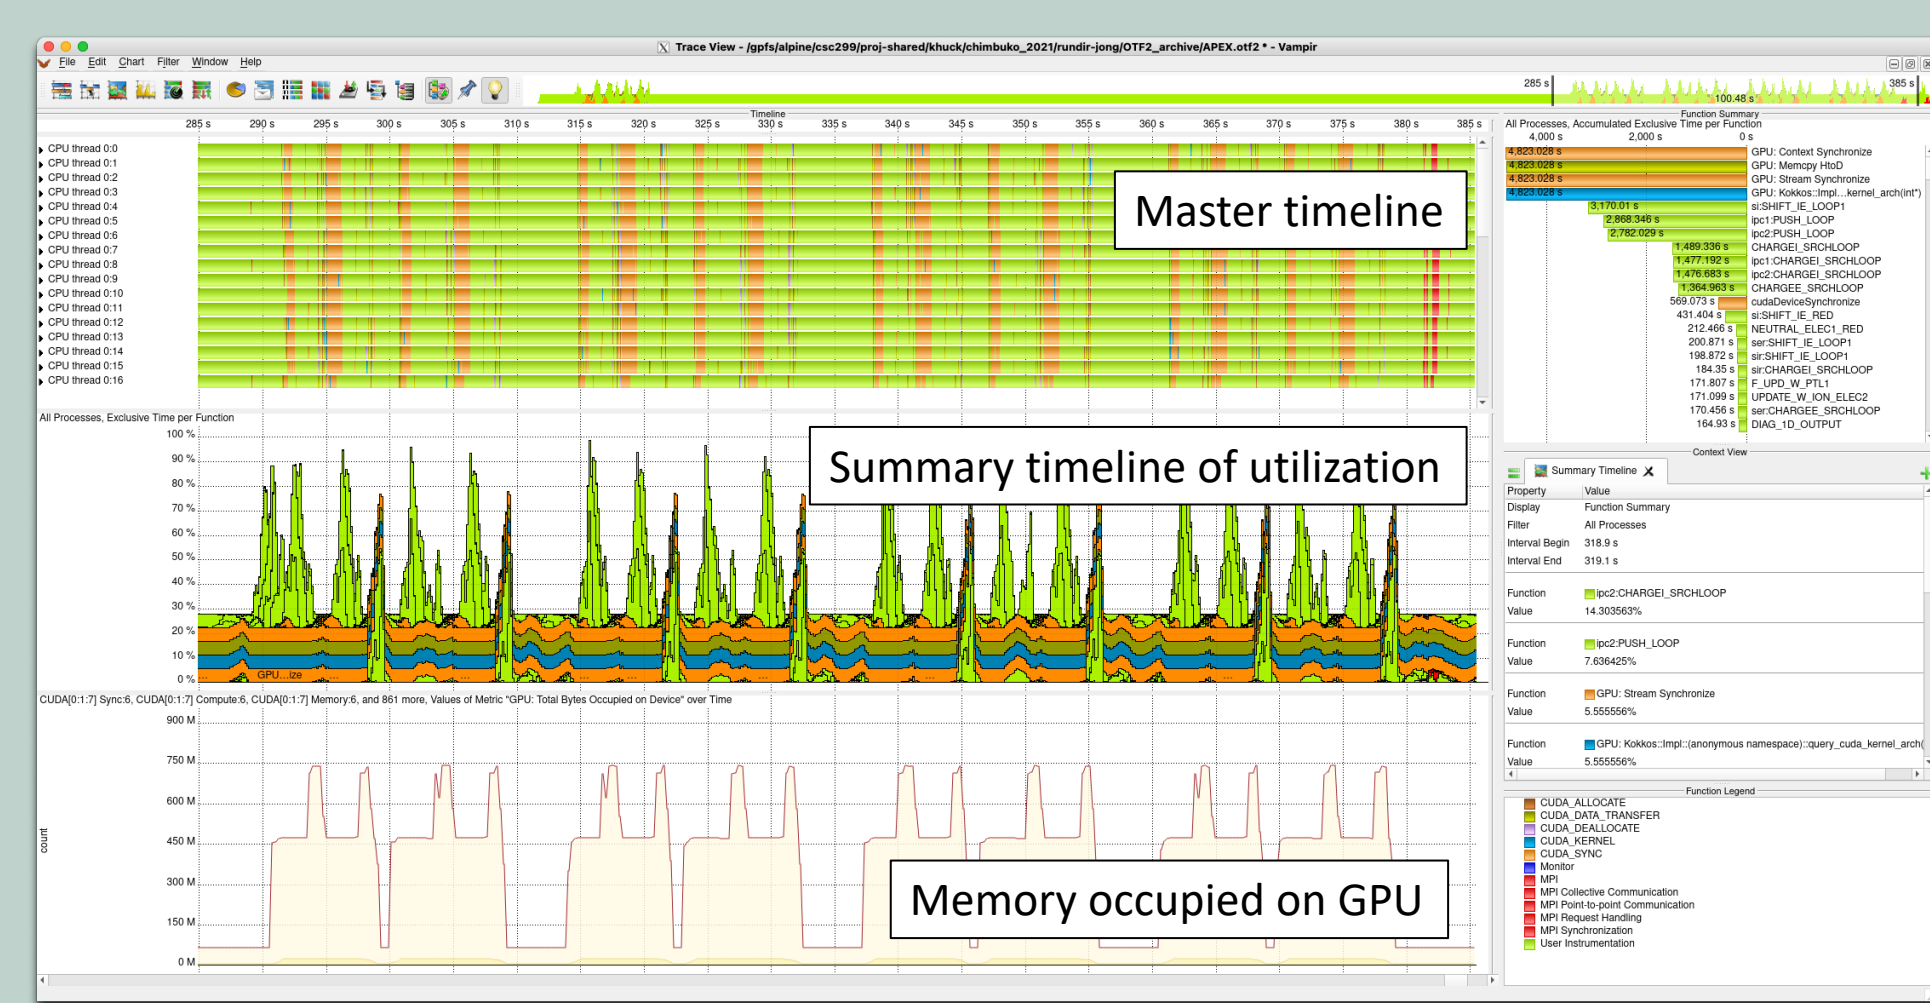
Trace View - /gpfs/alpine/csc299/proj-shared/khuck/chimbuko_2021/rundir-jong/OTF2_archive/APEX.otf2 * - Vampir

File Edit Chart Filter Window Help

285 s 100.48 s 385 s

Timeline

285 s 290 s 295 s 300 s 305 s 310 s 315 s 320 s 325 s 330 s 335 s 340 s 345 s 350 s 355 s 360 s 365 s 370 s 375 s 380 s 385 s

CPU thread 0:0
CPU thread 0:1
CPU thread 0:2
CPU thread 0:3
CPU thread 0:4
CPU thread 0:5
CPU thread 0:6
CPU thread 0:7
CPU thread 0:8
CPU thread 0:9
CPU thread 0:10
CPU thread 0:11
CPU thread 0:12
CPU thread 0:13
CPU thread 0:14
CPU thread 0:15
CPU thread 0:16

Master timeline

All Processes, Exclusive Time per Function

100 % 90 % 80 % 70 % 60 % 50 % 40 % 30 % 20 % 10 % 0 %

GPU...ize

Summary timeline of utilization

CUDA[0:1:7] Sync:6, CUDA[0:1:7] Compute:6, CUDA[0:1:7] Memory:6, and 861 more, Values of Metric "GPU: Total Bytes Occupied on Device" over Time

900 M 750 M 600 M 450 M 300 M 150 M 0 M

count

Memory occupied on GPU

Function Summary

All Processes, Accumulated Exclusive Time per Function

4,000 s 2,000 s 0 s

| | |
|---|---|
| 4,823.028 s | GPU: Context Synchronize |
| 4,823.028 s | GPU: Memcpy HtoD |
| 4,823.028 s | GPU: Stream Synchronize |
| 4,823.028 s | GPU: Kokkos::Impl...kernel_arch(int*) |
| 3,170.01 s | si:SHIFT_IE_LOOP1 |
| 2,868.346 s | ipc1:PUSH_LOOP |
| 2,782.029 s | ipc2:PUSH_LOOP |
| 1,489.336 s | CHARGEI_SRCHLOOP |
| 1,477.192 s | ipc1:CHARGEI_SRCHLOOP |
| 1,476.683 s | ipc2:CHARGEI_SRCHLOOP |
| 1,364.963 s | CHARGEE_SRCHLOOP |
| 569.073 s | cudaDeviceSynchronize |
| 431.404 s | si:SHIFT_IE_RED |
| 212.466 s | NEUTRAL_ELEC1_RED |
| 200.871 s | ser:SHIFT_IE_LOOP1 |
| 198.872 s | sir:SHIFT_IE_LOOP1 |
| 184.35 s | sir:CHARGEI_SRCHLOOP |
| 171.807 s | F_UPD_W_PTL1 |
| 171.099 s | UPDATE_W_ION_ELEC2 |
| 170.456 s | ser:CHARGEE_SRCHLOOP |
| 164.93 s | DIAG_1D_OUTPUT |

Context View

Summary Timeline

| Property | Value |
|---|---|
| Display | Function Summary |
| Filter | All Processes |
| Interval Begin | 318.9 s |
| Interval End | 319.1 s |
| Function | ipc2:CHARGEI_SRCHLOOP |
| Value | 14.303563% |
| Function | ipc2:PUSH_LOOP |
| Value | 7.636425% |
| Function | GPU: Stream Synchronize |
| Value | 5.555556% |
| Function | GPU: Kokkos::Impl::(anonymous namespace)::query_cuda_kernel_arch( |
| Value | 5.555556% |

Function Legend

CUDA_ALLOCATE
CUDA_DATA_TRANSFER
CUDA_DEALLOCATE
CUDA_KERNEL
CUDA_SYNC
Monitor
MPI
MPI Collective Communication
MPI Point-to-point Communication
MPI Request Handling
MPI Synchronization
User Instrumentation